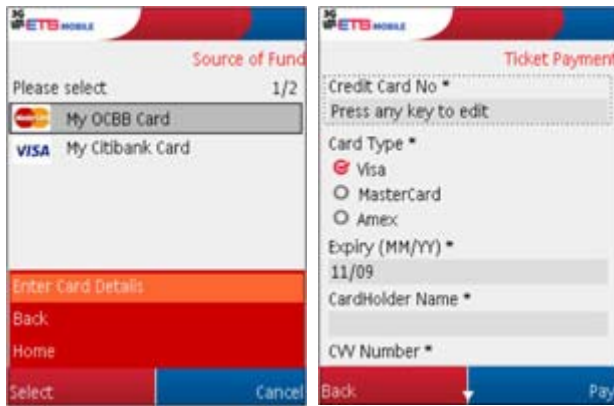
3G ETB MOBILE

Source of Fund

Please select 1/2

My OCBB Card

VISA My Citibank Card

Enter Card Details

Back

Home

Select Cancel

3G ETB MOBILE

Ticket Payment

Credit Card No *

Press any key to edit

Card Type *

Visa

MasterCard

Amex

Expiry (MM/YY) *

11/09

CardHolder Name *

CVV Number *

Back Pay